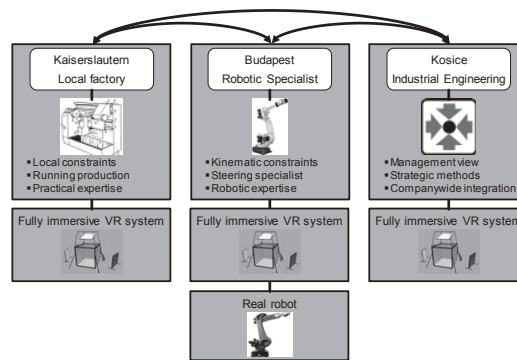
Kaiserslautern
Local factory

▪ Local constraints
▪ Running production
▪ Practical expertise

Fully immersive VR system

Budapest
Robotic Specialist

▪ Kinematic constraints
▪ Steering specialist
▪ Robotic expertise

Fully immersive VR system

Real robot

Kosice
Industrial Engineering

▪ Management view
▪ Strategic methods
▪ Companywide integration

Fully immersive VR system